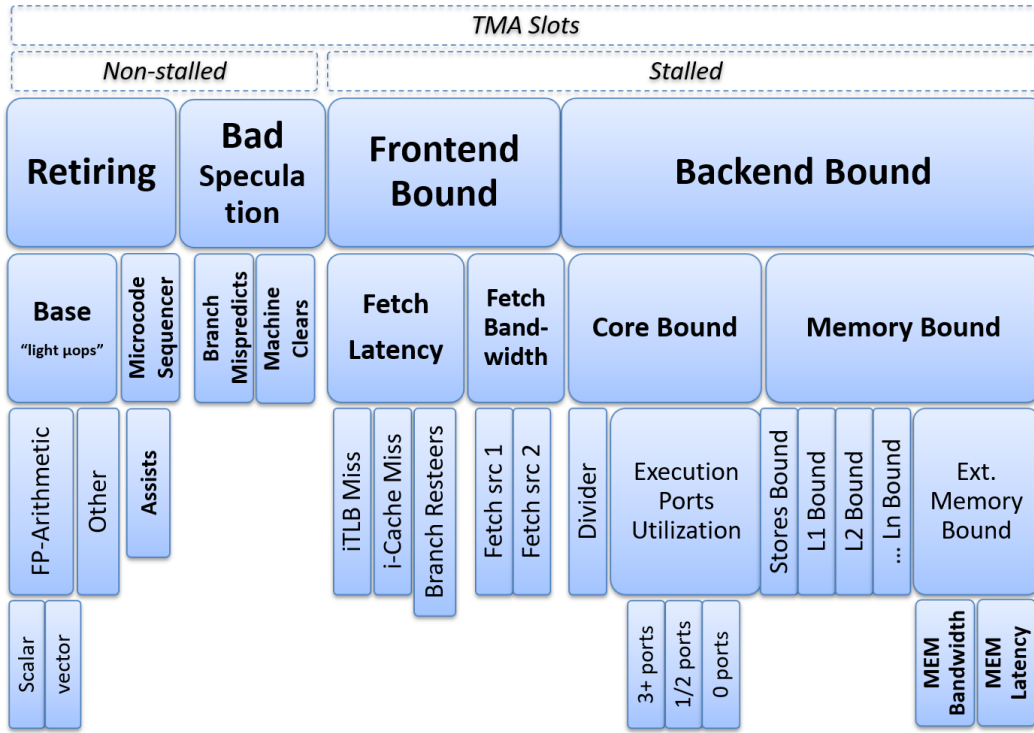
TMA Slots

Non-stalled

Stalled

Retiring

Bad Speculation

Frontend Bound

Backend Bound

Base
"light μops"

Microcode Sequencer

Branch Mispredicts

Machine Clears

Fetch Latency

Fetch Bandwidth

Core Bound

Memory Bound

FP-Arithmetic

Other

Assists

iTLB Miss

i-Cache Miss

Branch Resteers

Fetch src 1

Fetch src 2

Divider

Execution Ports Utilization

Stores Bound

L1 Bound

L2 Bound

... Ln Bound

Ext. Memory Bound

Scalar

vector

3+ ports

1/2 ports

0 ports

MEM Bandwidth

MEM Latency